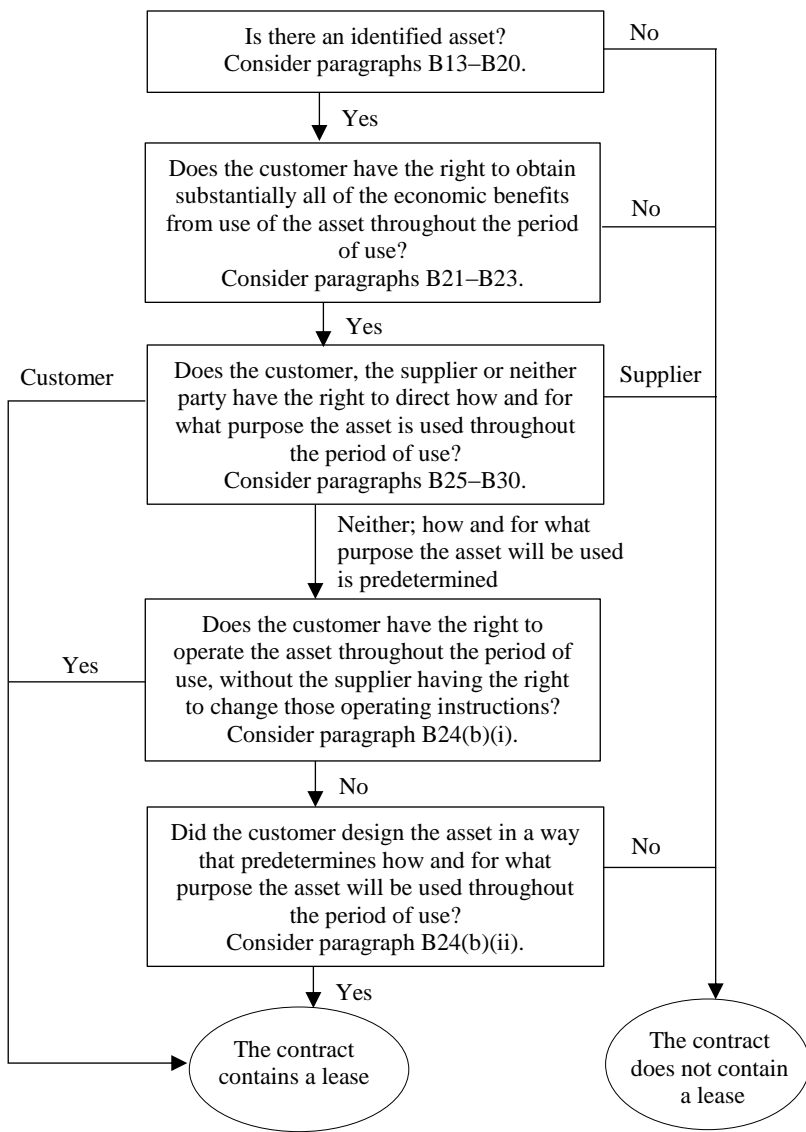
Is there an identified asset?
Consider paragraphs B13–B20.

No

Yes

Does the customer have the right to obtain substantially all of the economic benefits from use of the asset throughout the period of use?
Consider paragraphs B21–B23.

No

Yes

Customer

Does the customer, the supplier or neither party have the right to direct how and for what purpose the asset is used throughout the period of use?
Consider paragraphs B25–B30.

Supplier

Neither; how and for what purpose the asset will be used is predetermined

Yes

Does the customer have the right to operate the asset throughout the period of use, without the supplier having the right to change those operating instructions?
Consider paragraph B24(b)(i).

No

Did the customer design the asset in a way that predetermines how and for what purpose the asset will be used throughout the period of use?
Consider paragraph B24(b)(ii).

No

Yes

The contract contains a lease

The contract does not contain a lease